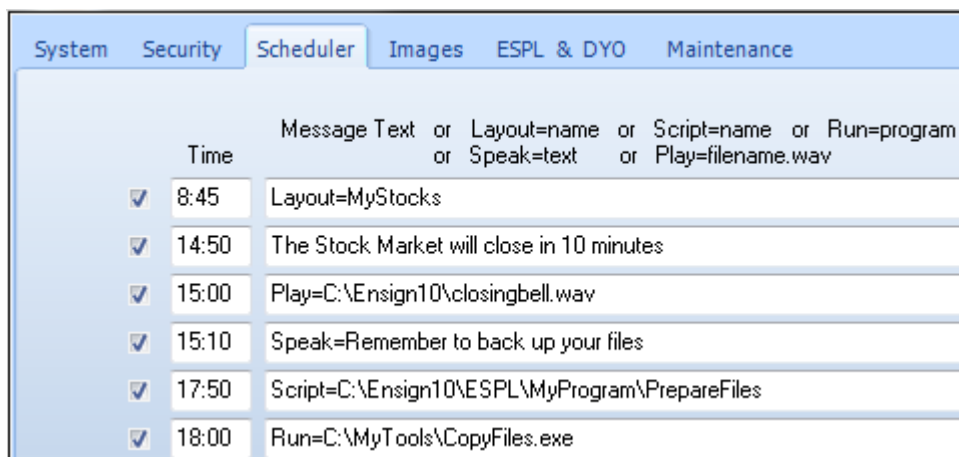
System Security Scheduler Images ESPL & DYO Maintenance

Time

Message Text or Layout=name or Script=name or Run=program
or Speak=text or Play=filename.wav

| | | |
|---|---|---|
| ☑ | 8:45 | Layout=MyStocks |
| ☑ | 14:50 | The Stock Market will close in 10 minutes |
| ☑ | 15:00 | Play=C:\Ensign10\closingbell.wav |
| ☑ | 15:10 | Speak=Remember to back up your files |
| ☑ | 17:50 | Script=C:\Ensign10\ESPL\MyProgram\PrepareFiles |
| ☑ | 18:00 | Run=C:\MyTools\CopyFiles.exe |